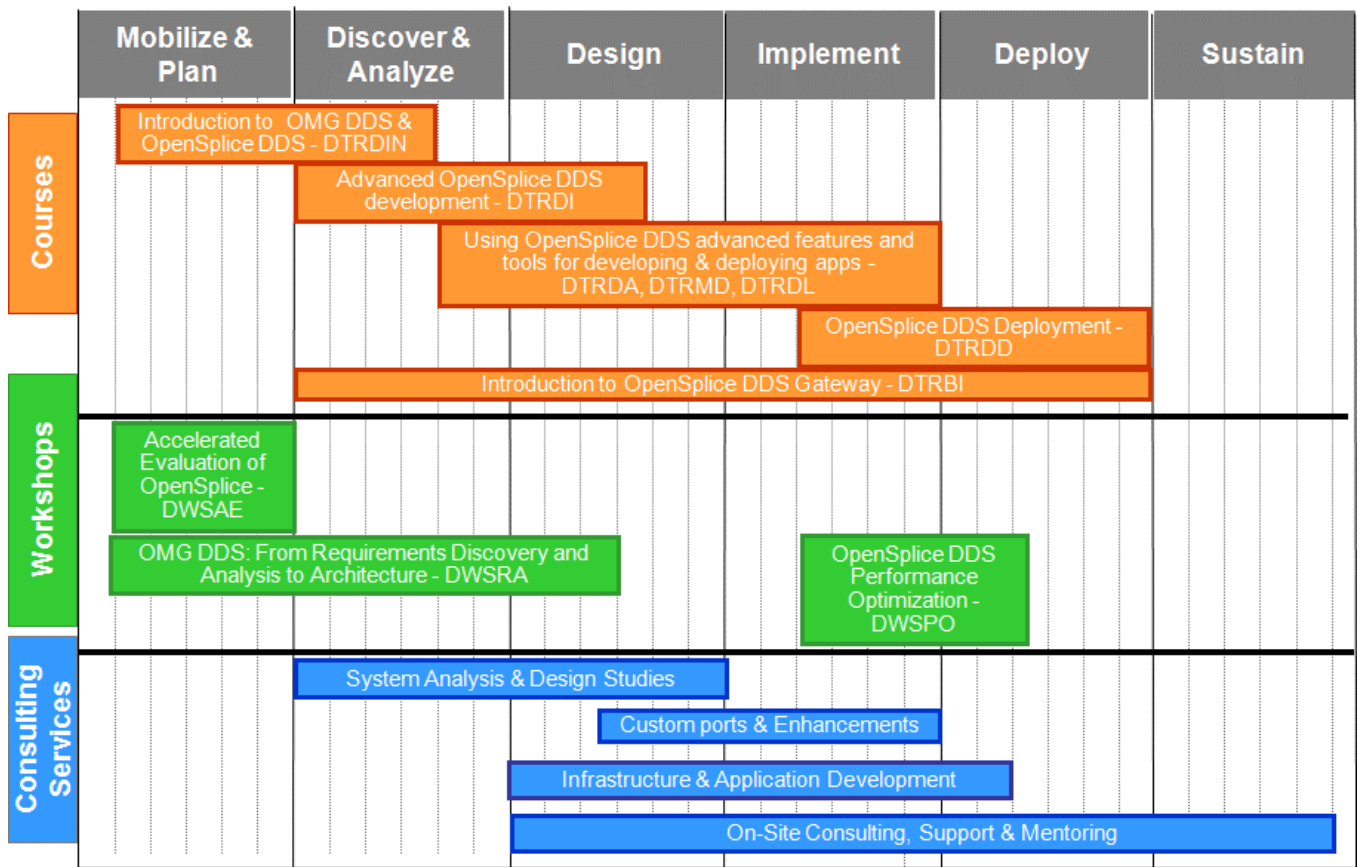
| Mobilize & Plan | Discover & Analyze | Design | Implement | Deploy | Sustain |
|---|---|---|---|---|---|

Courses

Introduction to OMG DDS & OpenSplice DDS - DTRDIN

Advanced OpenSplice DDS development - DTRDI

Using OpenSplice DDS advanced features and tools for developing & deploying apps - DTRDA, DTRMD, DTRDL

OpenSplice DDS Deployment - DTRDD

Introduction to OpenSplice DDS Gateway - DTRBI

Workshops

Accelerated Evaluation of OpenSplice - DWSAE

OMG DDS: From Requirements Discovery and Analysis to Architecture - DWSRA

OpenSplice DDS Performance Optimization - DWSPO

Consulting Services

System Analysis & Design Studies

Custom ports & Enhancements

Infrastructure & Application Development

On-Site Consulting, Support & Mentoring